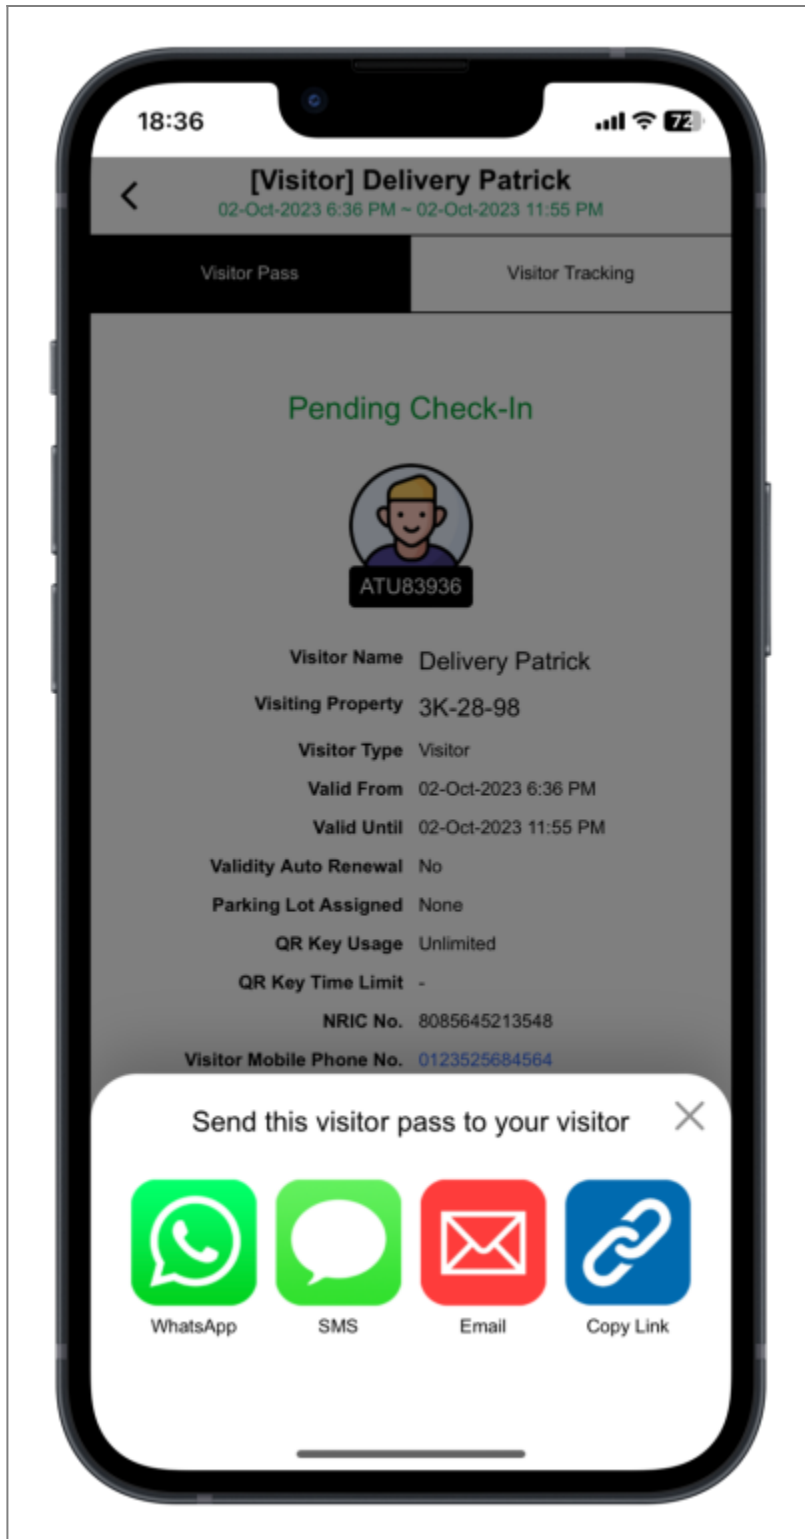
18:36

72

<

[Visitor] Delivery Patrick

02-Oct-2023 6:36 PM ~ 02-Oct-2023 11:55 PM

Visitor Pass

Visitor Tracking

Pending Check-In

ATU83936

| | |
|---|---|
| Visitor Name | Delivery Patrick |
| Visiting Property | 3K-28-98 |
| Visitor Type | Visitor |
| Valid From | 02-Oct-2023 6:36 PM |
| Valid Until | 02-Oct-2023 11:55 PM |
| Validity Auto Renewal | No |
| Parking Lot Assigned | None |
| QR Key Usage | Unlimited |
| QR Key Time Limit | - |
| NRIC No. | 8085645213548 |
| Visitor Mobile Phone No. | 0123525684564 |

Send this visitor pass to your visitor

WhatsApp

SMS

Email

Copy Link